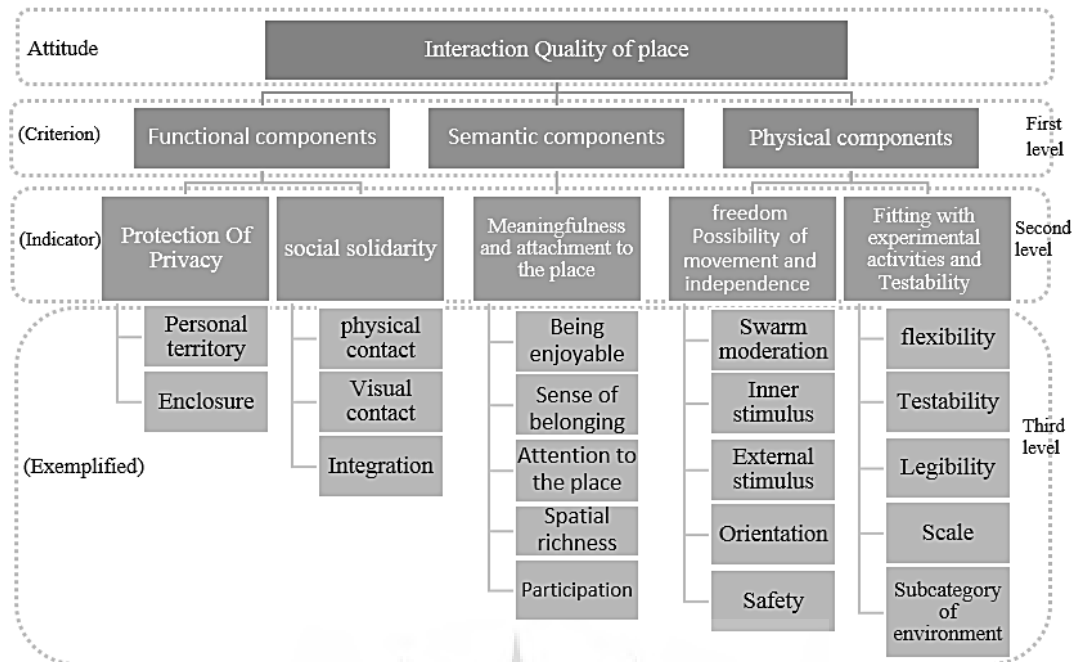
Attitude

Interaction Quality of place

(Criterion)

Functional components

Semantic components

Physical components

First level

(Indicator)

Protection Of Privacy

social solidarity

Meaningfulness and attachment to the place

freedom Possibility of movement and independence

Fitting with experimental activities and Testability

Second level

Personal territory

Enclosure

physical contact

Visual contact

Integration

Being enjoyable

Sense of belonging

Attention to the place

Spatial richness

Participation

Swarm moderation

Inner stimulus

External stimulus

Orientation

Safety

flexibility

Testability

Legibility

Scale

Subcategory of environment

Third level

(Exemplified)